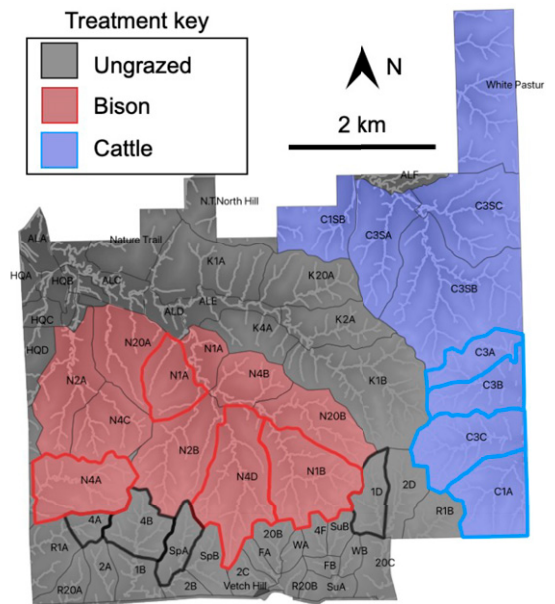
Treatment key
Ungrazed
Bison
Cattle

N
2 km

White Pastur
ALF
N.T. North Hill
C1SB
C3SC
C3SA
ALA
Nature Trail
K1A
HQA
HQB
ALC
K20A
ALE
C3SB
HQC
ALD
K4A
K2A
N20A
N1A
HQD
N1A
C3A
N2A
N4B
K1B
C3B
N4C
N20B
N2B
C3C
N4A
N4D
N1B
1D
2D
C1A
R1B
4A
4B
20B
4F
SuB
R1A
2A
SpA
SpB
FA
WA
WB
1B
FB
20C
R20A
2B
2C
Vetch Hill
R20B
SuA